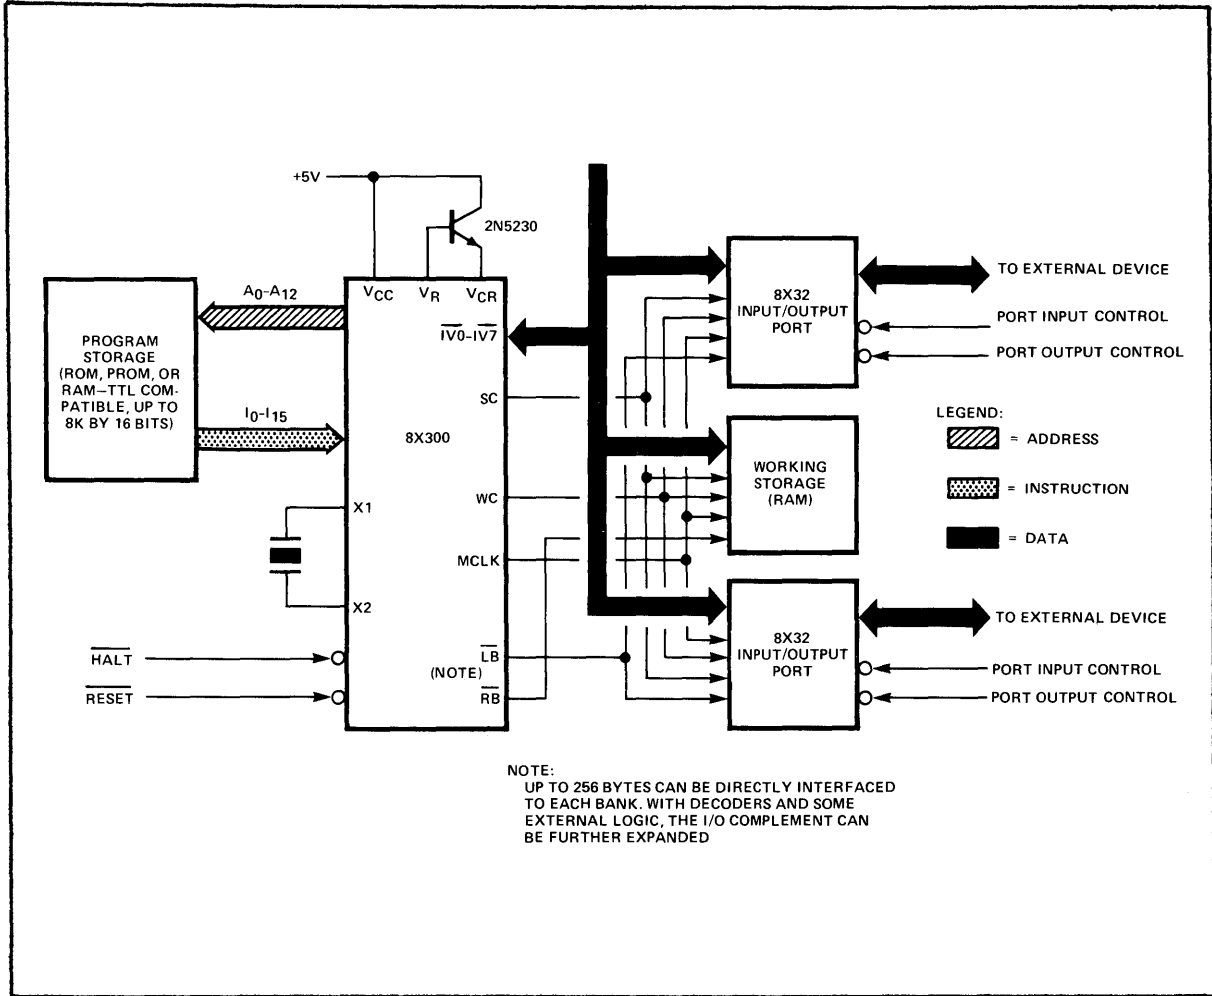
+5V

2N5230

$A_0$-$A_{12}$

$V_{CC}$ $V_R$ $V_{CR}$

PROGRAM STORAGE (ROM, PROM, OR RAM–TTL COMPATIBLE, UP TO 8K BY 16 BITS)

$\overline{IV0}$-$\overline{IV7}$

$I_0$-$I_{15}$

SC

8X300

WC

X1

MCLK

X2

$\overline{HALT}$

$\overline{RESET}$

$\overline{LB}$

(NOTE)

$\overline{RB}$

8X32 INPUT/OUTPUT PORT

TO EXTERNAL DEVICE

PORT INPUT CONTROL

PORT OUTPUT CONTROL

LEGEND:

= ADDRESS

= INSTRUCTION

= DATA

WORKING STORAGE (RAM)

8X32 INPUT/OUTPUT PORT

TO EXTERNAL DEVICE

PORT INPUT CONTROL

PORT OUTPUT CONTROL

NOTE:
UP TO 256 BYTES CAN BE DIRECTLY INTERFACED TO EACH BANK. WITH DECODERS AND SOME EXTERNAL LOGIC, THE I/O COMPLEMENT CAN BE FURTHER EXPANDED